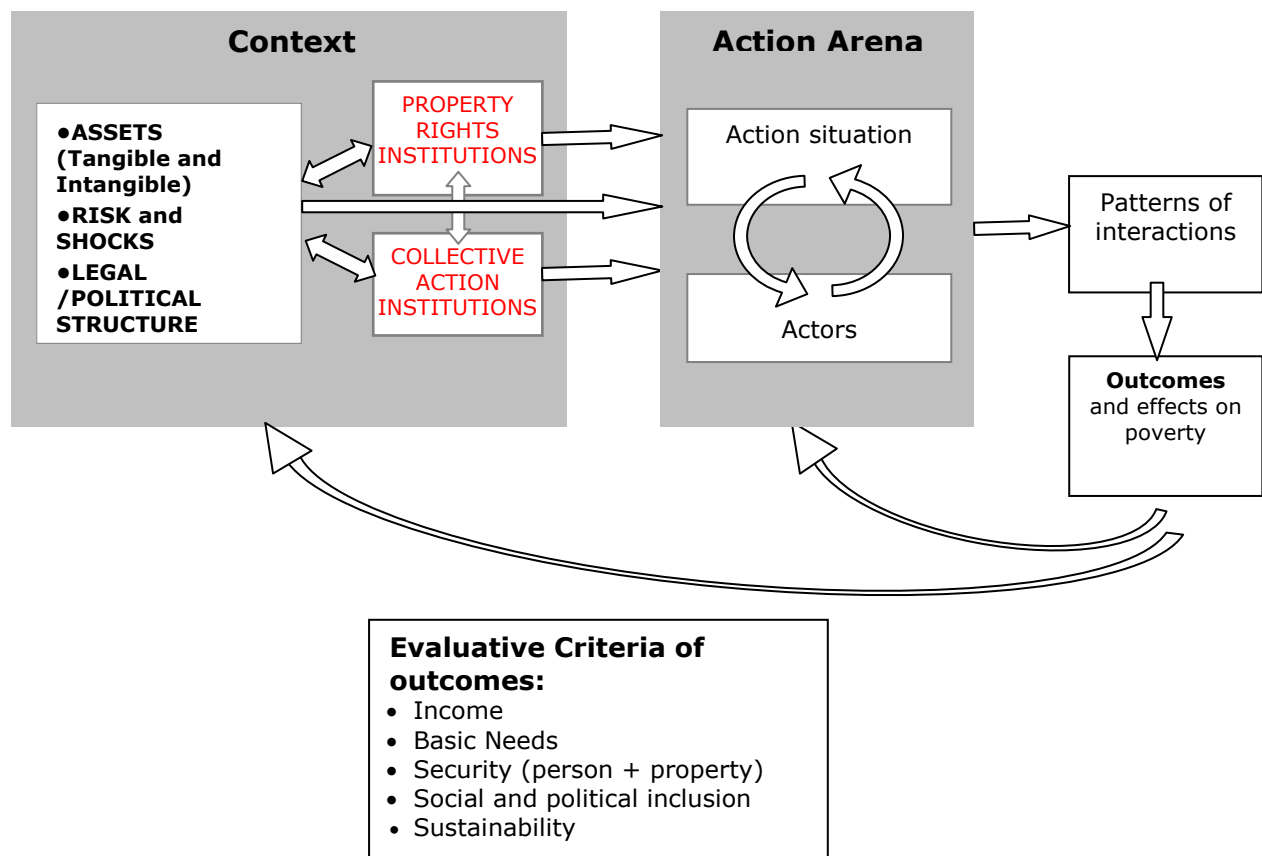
Context

•ASSETS (Tangible and Intangible)
•RISK and SHOCKS
•LEGAL /POLITICAL STRUCTURE

PROPERTY RIGHTS INSTITUTIONS

COLLECTIVE ACTION INSTITUTIONS

Action Arena

Action situation

Actors

Patterns of interactions

**Outcomes** and effects on poverty

Evaluative Criteria of outcomes:
- Income
- Basic Needs
- Security (person + property)
- Social and political inclusion
- Sustainability